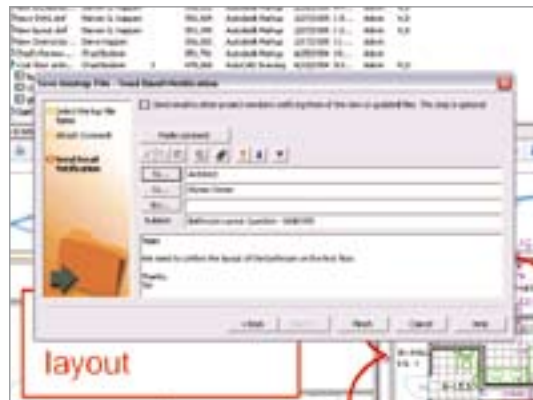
Send Desktop File - Send Email Notification

Select the top file types

Attach Comment

Send Email Notification

Send email to other project members notifying them of the new or updated files. This step is optional.

To...

Cc...

Bcc...

Subject:

< Back

Next

Cancel

Help

layout